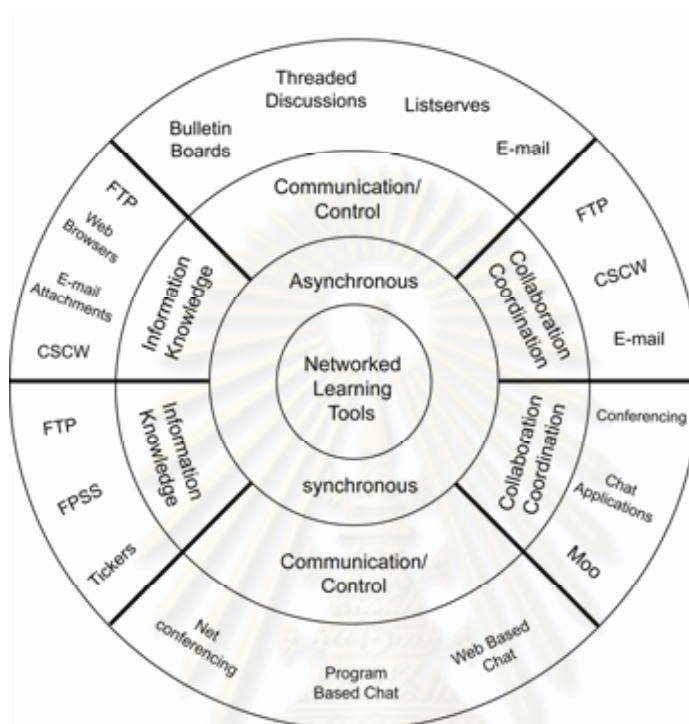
Threaded Discussions

Listserves

Bulletin Boards

E-mail

FTP

Web Browsers

E-mail Attachments

CSCW

Information Knowledge

Communication/ Control

Asynchronous

Collaboration Coordination

FTP

CSCW

E-mail

Networked Learning Tools

FTP

FPSS

Tickers

Information Knowledge

synchronous

Collaboration Coordination

Conferencing

Chat Applications

Moo

Communication/ Control

Net conferencing

Program Based Chat

Web Based Chat